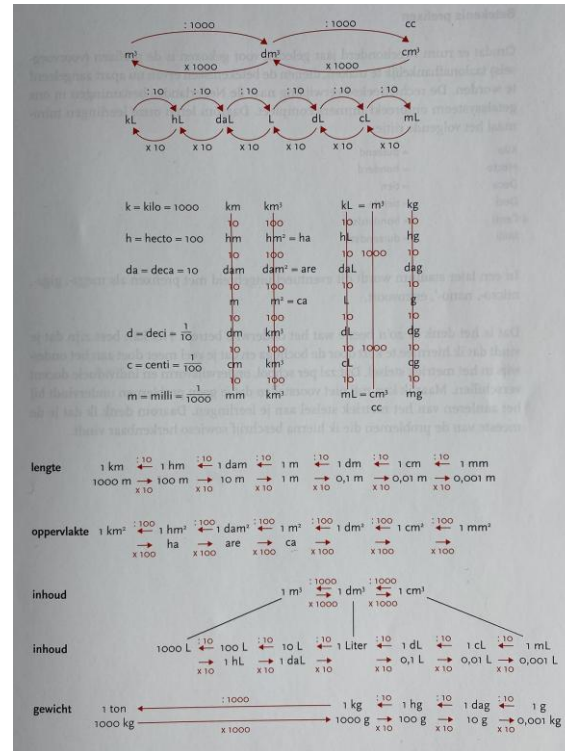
: 1000 &nbsp; : 1000 &nbsp; cc

m³ &nbsp; dm³ &nbsp; cm³

x 1000 &nbsp; x 1000

: 10 &nbsp; : 10 &nbsp; : 10 &nbsp; : 10 &nbsp; : 10 &nbsp; : 10

kL &nbsp; hL &nbsp; daL &nbsp; L &nbsp; dL &nbsp; cL &nbsp; mL

x 10 &nbsp; x 10 &nbsp; x 10 &nbsp; x 10 &nbsp; x 10 &nbsp; x 10

k = kilo = 1000 &nbsp; km &nbsp; km² &nbsp; kL = m³ &nbsp; kg

10 &nbsp; 100 &nbsp; 10 &nbsp; 10

h = hecto = 100 &nbsp; hm &nbsp; hm² = ha &nbsp; hL &nbsp; hg

10 &nbsp; 100 &nbsp; 10 &nbsp; 1000 &nbsp; 10

da = deca = 10 &nbsp; dam &nbsp; dam² = are &nbsp; daL &nbsp; dag

10 &nbsp; 100 &nbsp; 10 &nbsp; 10

m &nbsp; m² = ca &nbsp; L &nbsp; g

10 &nbsp; 100 &nbsp; 10 &nbsp; 10

d = deci = $\frac{1}{10}$ &nbsp; dm &nbsp; dm² &nbsp; dL &nbsp; dg

10 &nbsp; 100 &nbsp; 10 &nbsp; 1000 &nbsp; 10

c = centi = $\frac{1}{100}$ &nbsp; cm &nbsp; cm² &nbsp; cL &nbsp; cg

10 &nbsp; 100 &nbsp; 10 &nbsp; 10

m = milli = $\frac{1}{1000}$ &nbsp; mm &nbsp; mm² &nbsp; mL = cm³ &nbsp; mg

cc

lengte &nbsp; 1 km ←:10 1 hm ←:10 1 dam ←:10 1 m ←:10 1 dm ←:10 1 cm ←:10 1 mm

1000 m →x10 100 m →x10 10 m →x10 1 m →x10 0,1 m →x10 0,01 m →x10 0,001 m

oppervlakte &nbsp; 1 km² ←:100 1 hm² ←:100 1 dam² ←:100 1 m² ←:100 1 dm² ←:100 1 cm² ←:100 1 mm²

→x100 ha →x100 are →x100 ca →x100 →x100 →x100

inhoud &nbsp; 1 m³ ⇄ :1000 x1000 1 dm³ ⇄ :1000 x1000 1 cm³

inhoud &nbsp; 1000 L ←:10 100 L ←:10 10 L ←:10 1 Liter ←:10 1 dL ←:10 1 cL ←:10 1 mL

→x10 1 hL →x10 1 daL →x10 →x10 0,1 L →x10 0,01 L →x10 0,001 L

gewicht &nbsp; 1 ton ← :1000 1 kg ←:10 1 hg ←:10 1 dag ←:10 1 g

1000 kg → x1000 1000 g →x10 100 g →x10 10 g →x10 0,001 kg